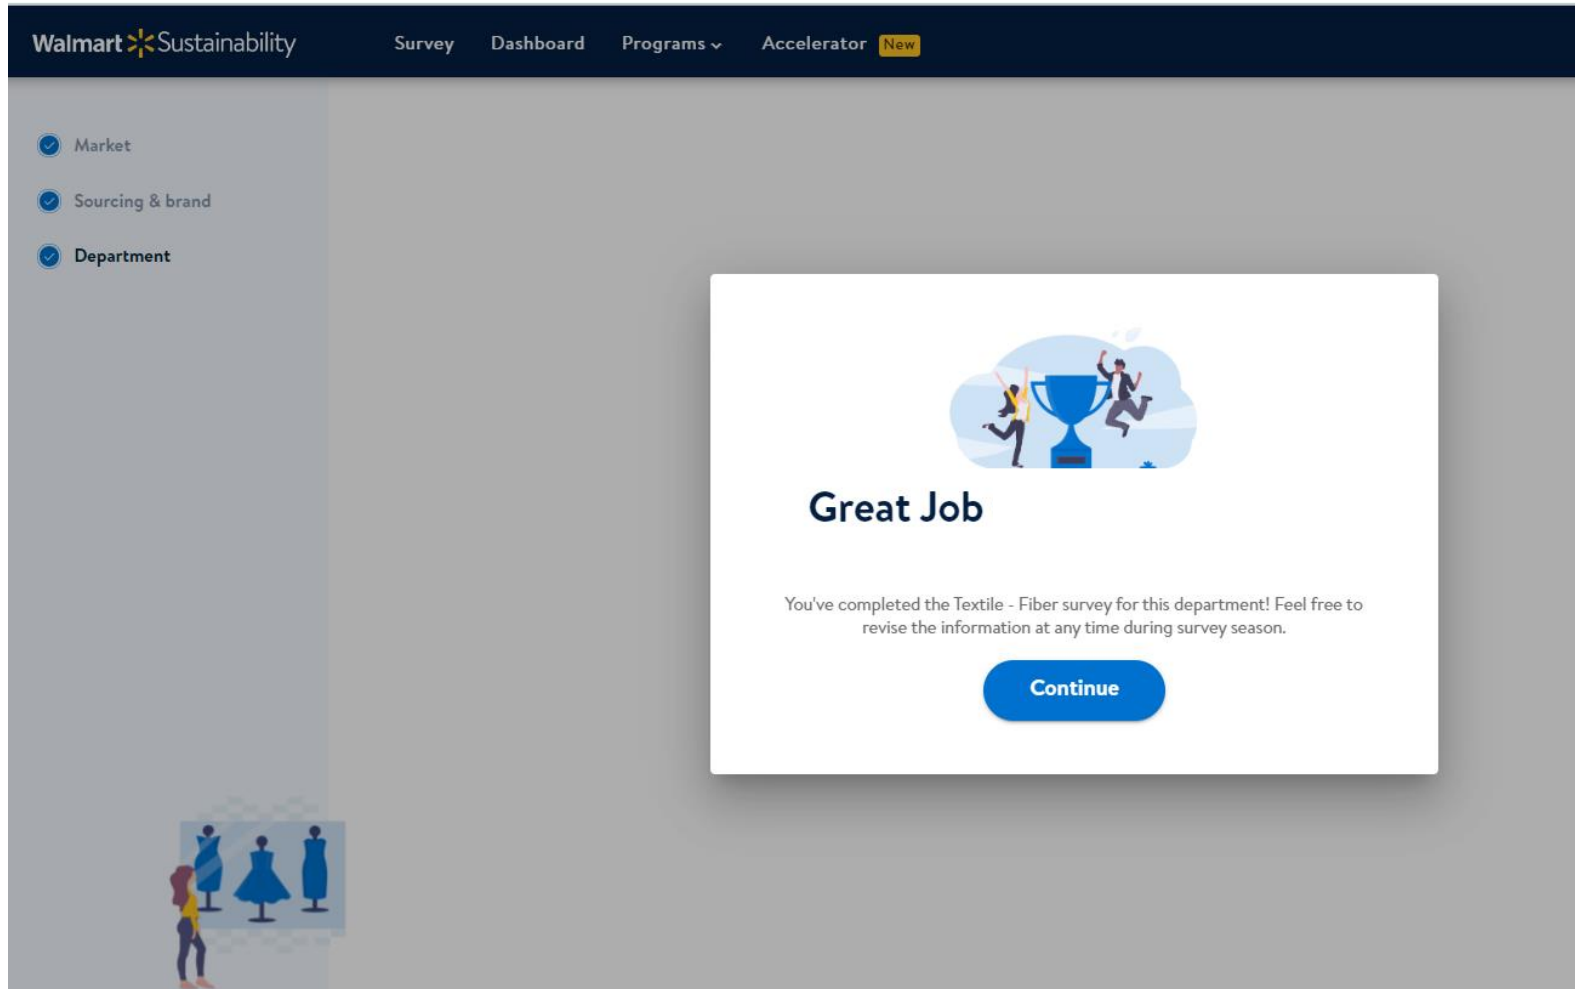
Walmart Sustainability

Survey Dashboard Programs Accelerator New

Market

Sourcing & brand

Department

Great Job

You've completed the Textile - Fiber survey for this department! Feel free to revise the information at any time during survey season.

Continue